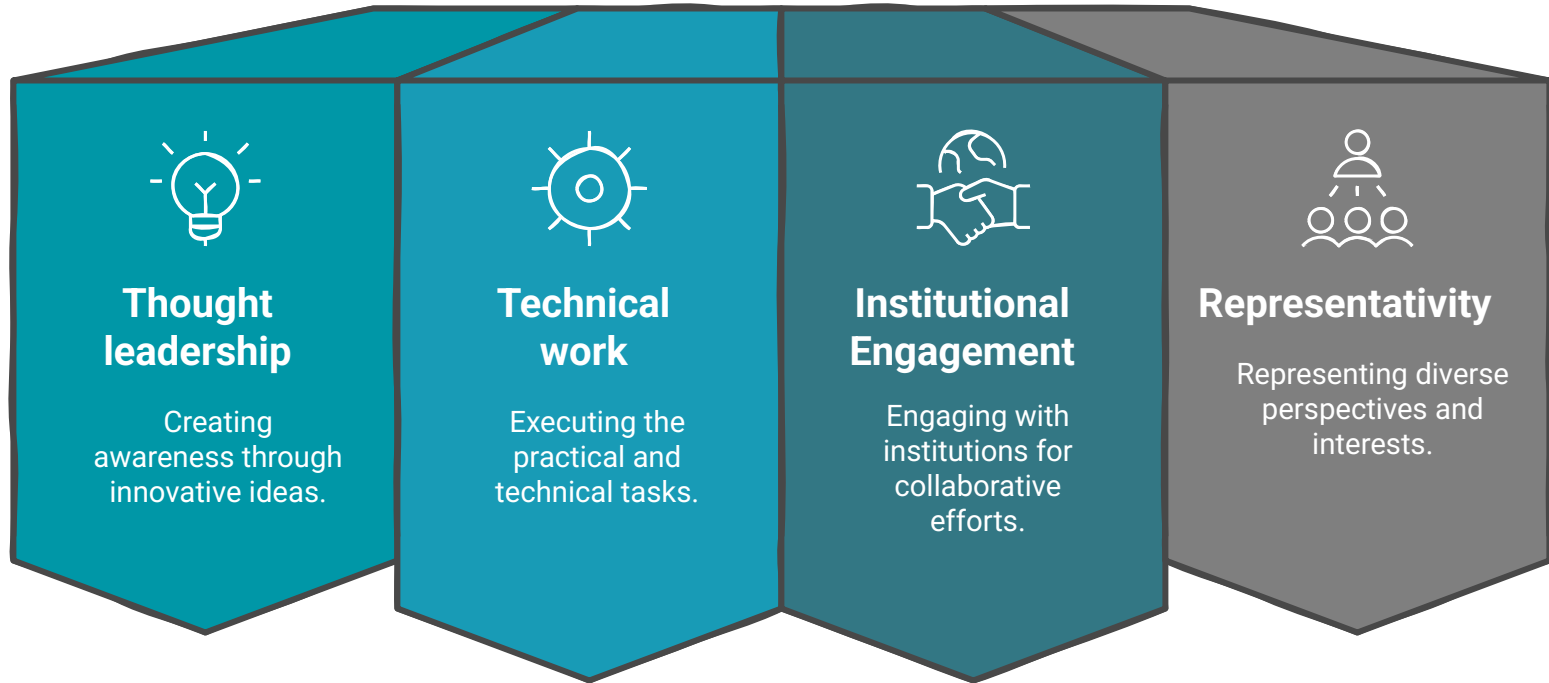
Thought leadership

Creating awareness through innovative ideas.

Technical work

Executing the practical and technical tasks.

Institutional Engagement

Engaging with institutions for collaborative efforts.

Representativity

Representing diverse perspectives and interests.